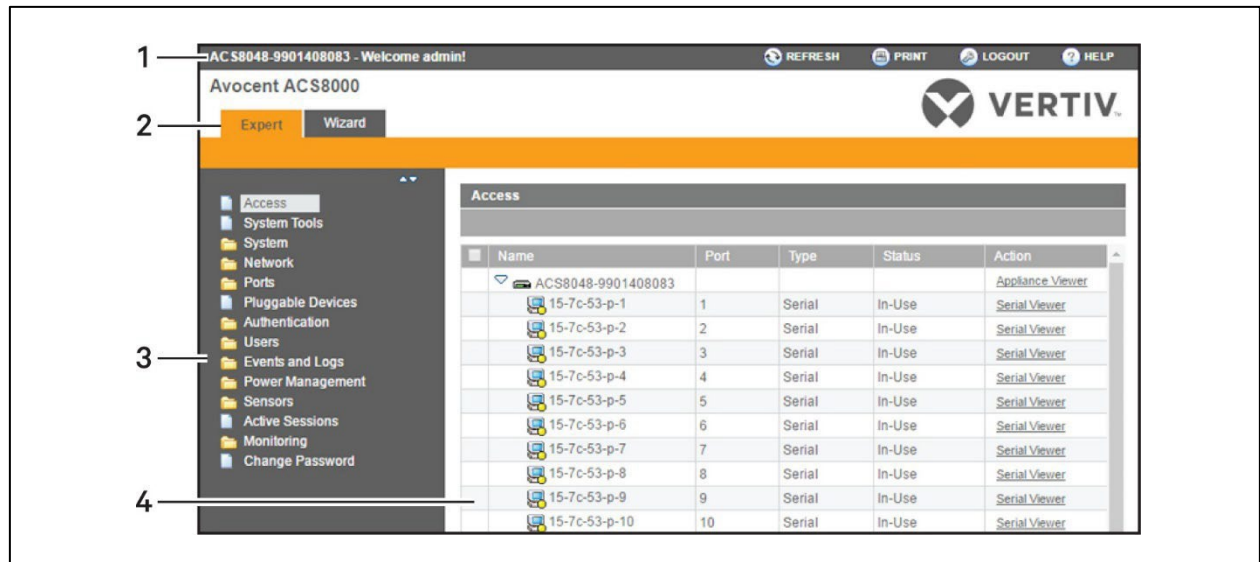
1
ACS8048-9901408083 - Welcome admin!
REFRESH PRINT LOGOUT HELP
Avocent ACS8000
VERTIV.
2
Expert Wizard

Access
System Tools
System
Network
Ports
Pluggable Devices
Authentication
Users
Events and Logs
Power Management
Sensors
Active Sessions
Monitoring
Change Password
3

Access

| Name | Port | Type | Status | Action |
|---|---|---|---|---|
| ACS8048-9901408083 | | | | Appliance Viewer |
| 15-7c-53-p-1 | 1 | Serial | In-Use | Serial Viewer |
| 15-7c-53-p-2 | 2 | Serial | In-Use | Serial Viewer |
| 15-7c-53-p-3 | 3 | Serial | In-Use | Serial Viewer |
| 15-7c-53-p-4 | 4 | Serial | In-Use | Serial Viewer |
| 15-7c-53-p-5 | 5 | Serial | In-Use | Serial Viewer |
| 15-7c-53-p-6 | 6 | Serial | In-Use | Serial Viewer |
| 15-7c-53-p-7 | 7 | Serial | In-Use | Serial Viewer |
| 15-7c-53-p-8 | 8 | Serial | In-Use | Serial Viewer |
| 15-7c-53-p-9 | 9 | Serial | In-Use | Serial Viewer |
| 15-7c-53-p-10 | 10 | Serial | In-Use | Serial Viewer |

4